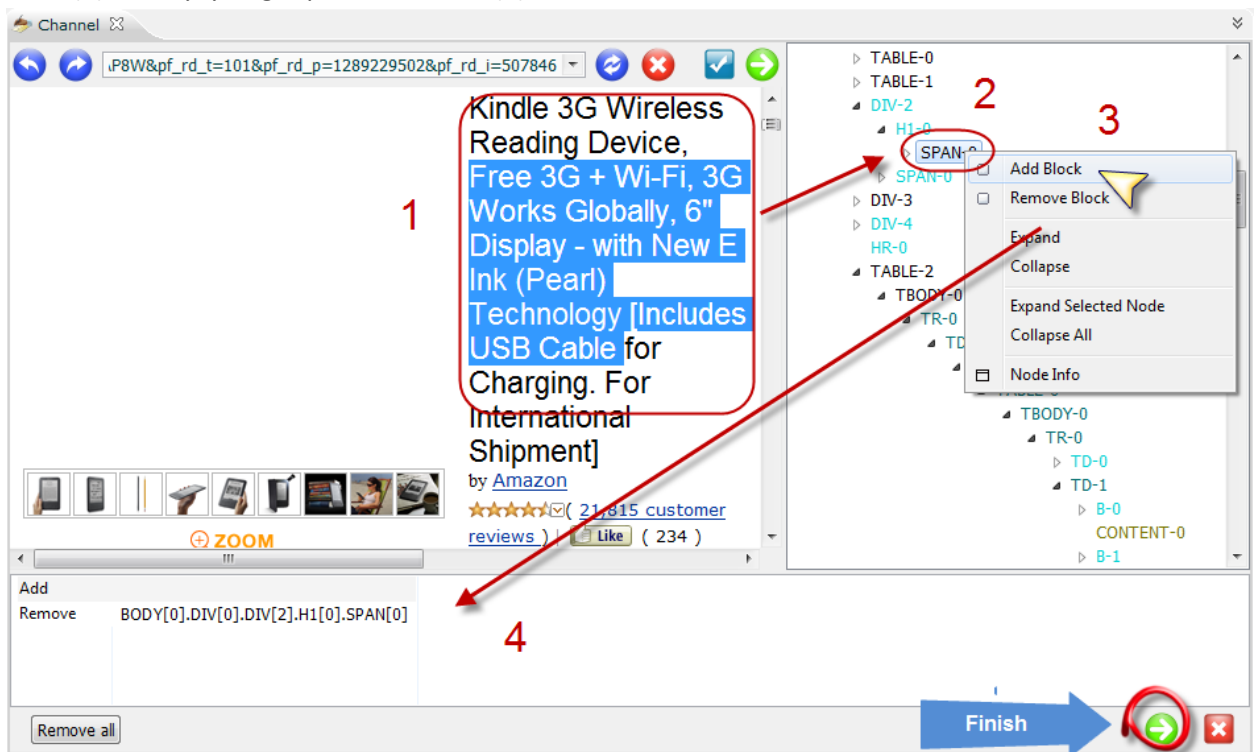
Channel

‹P8W&pf_rd_t=101&pf_rd_p=1289229502&pf_rd_i=507846

Kindle 3G Wireless Reading Device, Free 3G + Wi-Fi, 3G Works Globally, 6" Display - with New E Ink (Pearl) Technology [Includes USB Cable for Charging. For International Shipment]

by Amazon

( 21,815 customer reviews ) | Like ( 234 )

ZOOM

1

2

3

4

TABLE-0
TABLE-1
DIV-2
H1-0
SPAN-0
SPAN-0
DIV-3
DIV-4
HR-0
TABLE-2
TBODY-0
TR-0
TD
TBODY-0
TR-0
TD-0
TD-1
B-0
CONTENT-0
B-1

Add Block
Remove Block
Expand
Collapse
Expand Selected Node
Collapse All
Node Info

Add
Remove BODY[0].DIV[0].DIV[2].H1[0].SPAN[0]

Remove all

Finish